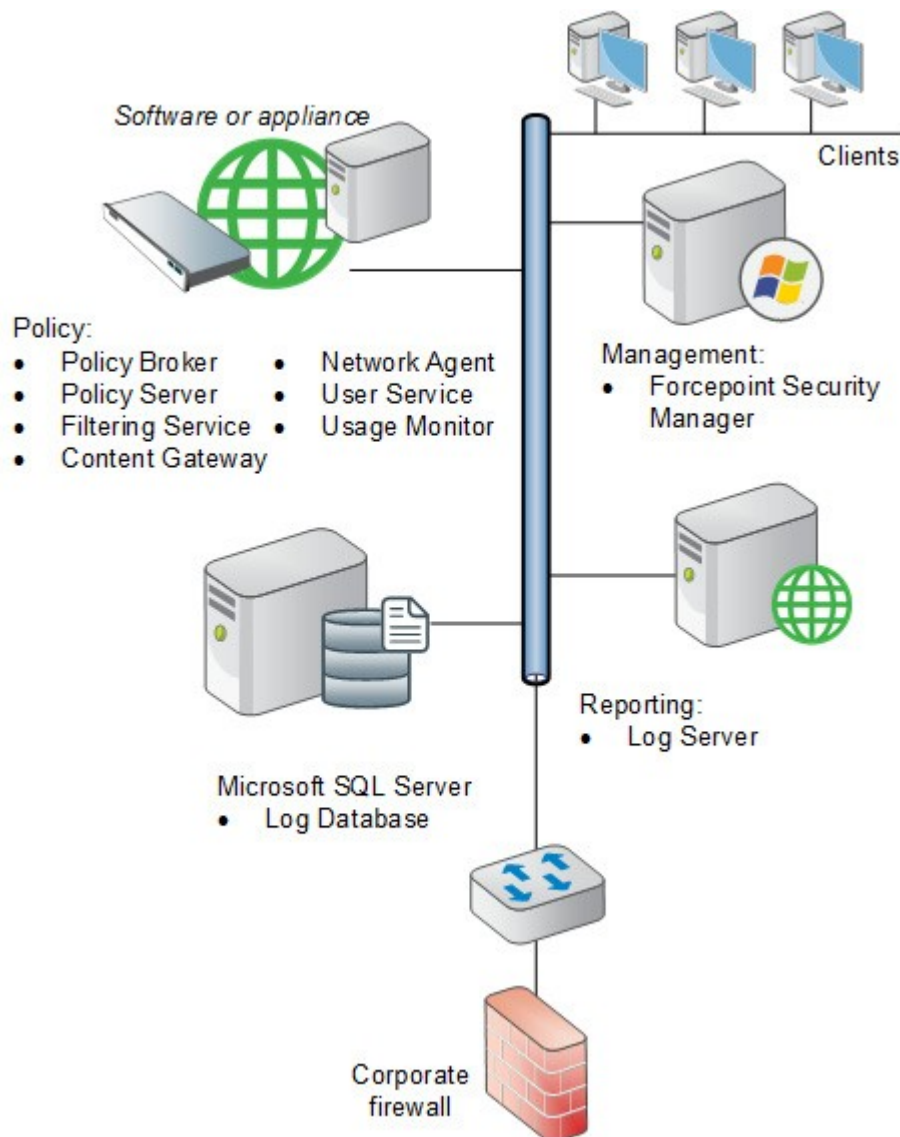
Clients

*Software or appliance*

Policy:
- Policy Broker
- Policy Server
- Filtering Service
- Content Gateway
- Network Agent
- User Service
- Usage Monitor

Management:
- Forcepoint Security Manager

Reporting:
- Log Server

Microsoft SQL Server
- Log Database

Corporate firewall